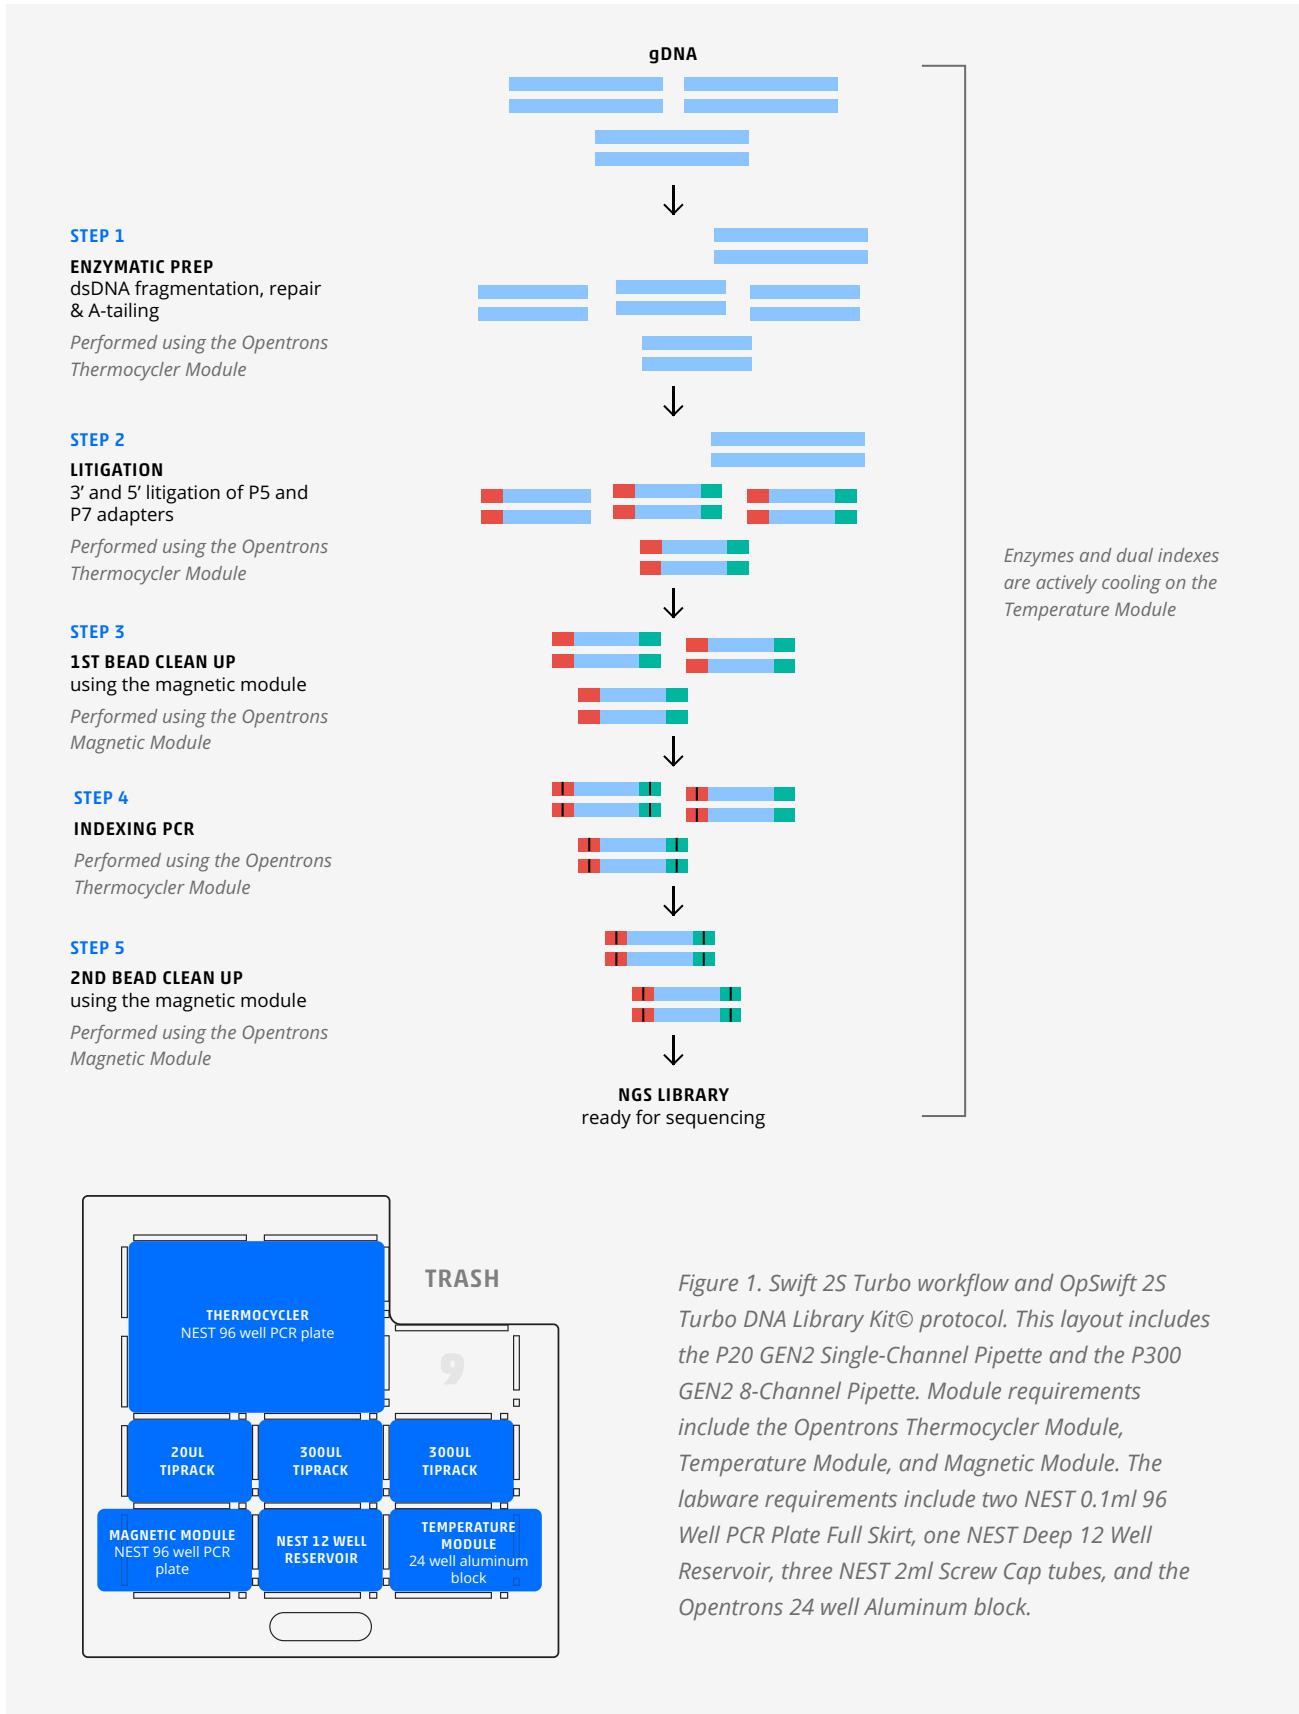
gDNA

STEP 1
ENZYMATIC PREP
dsDNA fragmentation, repair & A-tailing
Performed using the Opentrons Thermocycler Module

STEP 2
LITIGATION
3' and 5' ligation of P5 and P7 adapters
Performed using the Opentrons Thermocycler Module

STEP 3
1ST BEAD CLEAN UP
using the magnetic module
Performed using the Opentrons Magnetic Module

STEP 4
INDEXING PCR
Performed using the Opentrons Thermocycler Module

STEP 5
2ND BEAD CLEAN UP
using the magnetic module
Performed using the Opentrons Magnetic Module

NGS LIBRARY
ready for sequencing

Enzymes and dual indexes are actively cooling on the Temperature Module

THERMOCYCLER
NEST 96 well PCR plate

TRASH

9

20UL TIPRACK

300UL TIPRACK

300UL TIPRACK

MAGNETIC MODULE
NEST 96 well PCR plate

NEST 12 WELL RESERVOIR

TEMPERATURE MODULE
24 well aluminum block

Figure 1. Swift 2S Turbo workflow and OpSwift 2S Turbo DNA Library Kit© protocol. This layout includes the P20 GEN2 Single-Channel Pipette and the P300 GEN2 8-Channel Pipette. Module requirements include the Opentrons Thermocycler Module, Temperature Module, and Magnetic Module. The labware requirements include two NEST 0.1ml 96 Well PCR Plate Full Skirt, one NEST Deep 12 Well Reservoir, three NEST 2ml Screw Cap tubes, and the Opentrons 24 well Aluminum block.